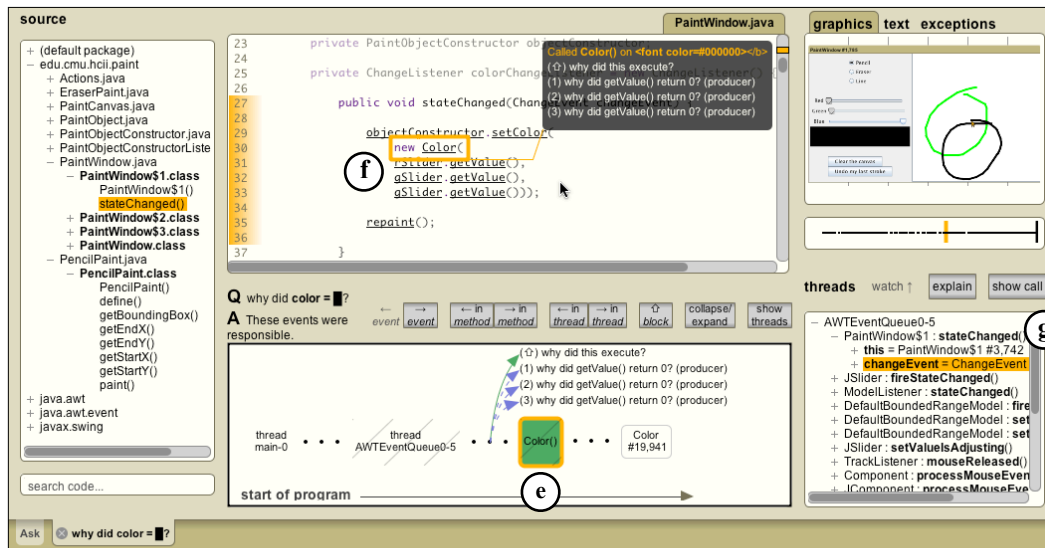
source

+ (default package)
- edu.cmu.hcii.paint
+ Actions.java
+ EraserPaint.java
+ PaintCanvas.java
+ PaintObject.java
+ PaintObjectConstructor.java
+ PaintObjectConstructorListe
- PaintWindow.java
- PaintWindow$1.class
PaintWindow$1()
stateChanged()
+ PaintWindow$2.class
+ PaintWindow$3.class
+ PaintWindow.class
- PencilPaint.java
- PencilPaint.class
PencilPaint()
define()
getBoundingBox()
getEndX()
getEndY()
getStartX()
getStartY()
paint()
+ java.awt
+ java.awt.event
+ javax.swing

search code...

PaintWindow.java

23 private PaintObjectConstructor object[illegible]
24
25 private ChangeListener colorChange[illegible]
26
27 public void stateChanged(ChangeEvent changeEvent
28
29 objectConstructor.setColor(
30 new Color(
31 rSlider.getValue(),
32 gSlider.getValue(),
33 gSlider.getValue()));
34
35 repaint();
36
37 }

Called Color() on <font color=#000000></b>
(⇧) why did this execute?
(1) why did getValue() return 0? (producer)
(2) why did getValue() return 0? (producer)
(3) why did getValue() return 0? (producer)

f

Q why did color = █?
A These events were responsible.

← event → event ← in method → in method ← in thread → in thread ⇧ block collapse/ expand show threads

(⇧) why did this execute?
(1) why did getValue() return 0? (producer)
(2) why did getValue() return 0? (producer)
(3) why did getValue() return 0? (producer)

thread main-0 • • • thread AWTEventQueue0-5 • • • Color() • • • Color #19,941

start of program

e

graphics text exceptions

PaintWindow$1.768
Pencil
Eraser
Line
Red
Green
Blue
Clear the canvas
Undo my last stroke

threads watch ↑ explain show call

- AWTEventQueue0-5
- PaintWindow$1 : stateChanged()
+ this = PaintWindow$1 #3,742
+ changeEvent = ChangeEvent
+ JSlider : fireStateChanged()
+ ModelListener : stateChanged()
+ DefaultBoundedRangeModel : fire
+ DefaultBoundedRangeModel : set
+ DefaultBoundedRangeModel : set
+ JSlider : setValueIsAdjusting()
+ TrackListener : mouseReleased()
+ Component : processMouseEven
+ JComponent : processMouseEve

g

Ask ⊗ why did color = █?